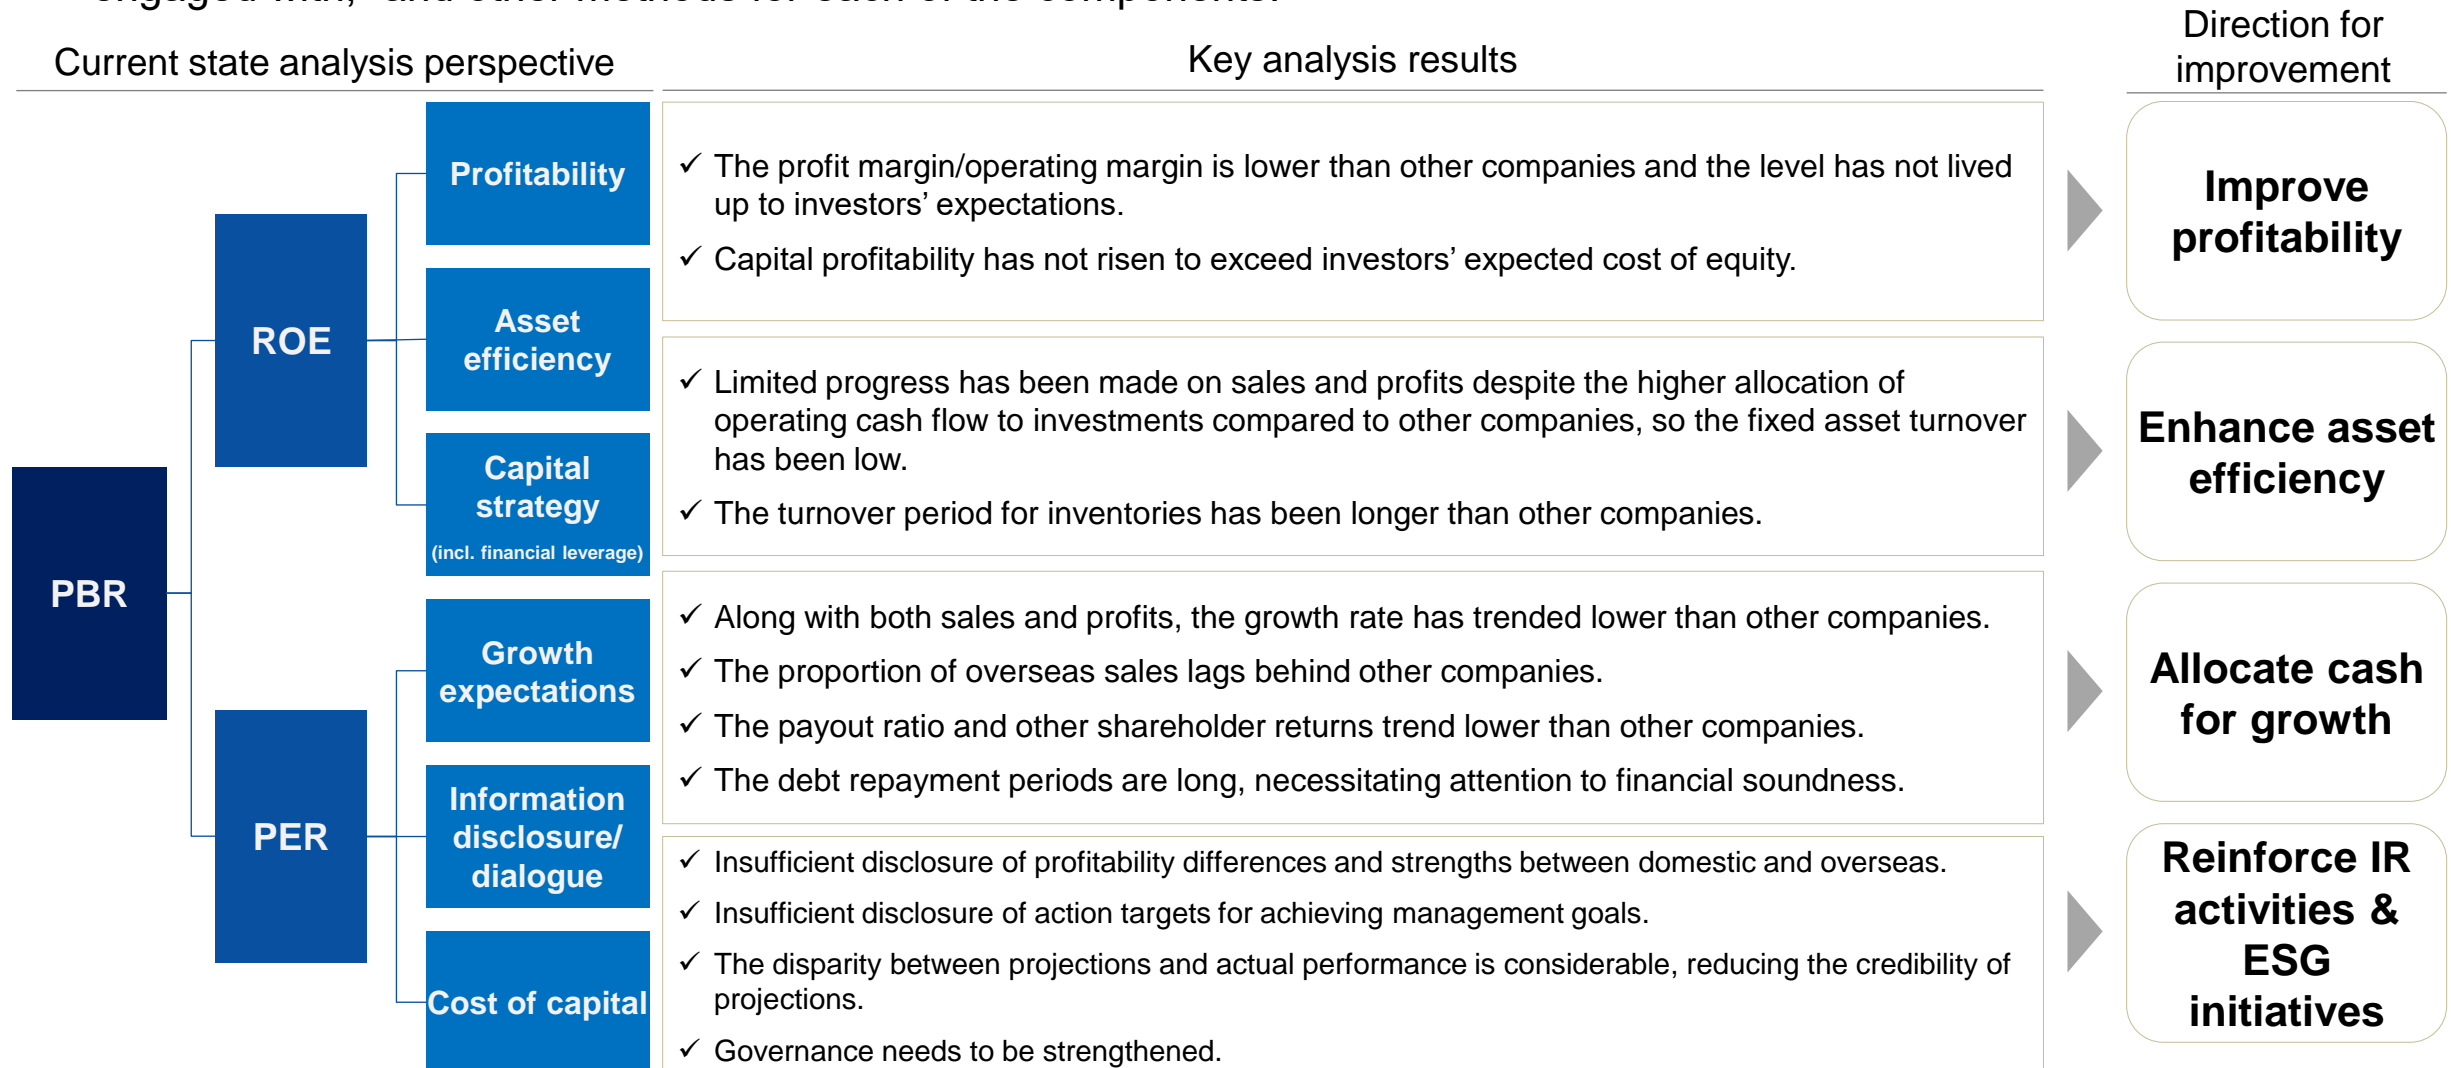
Current state analysis perspective

Key analysis results

Direction for improvement

PBR

ROE

PER

Profitability

Asset efficiency

Capital strategy (incl. financial leverage)

Growth expectations

Information disclosure/ dialogue

Cost of capital

✓ The profit margin/operating margin is lower than other companies and the level has not lived up to investors' expectations.

✓ Capital profitability has not risen to exceed investors' expected cost of equity.

✓ Limited progress has been made on sales and profits despite the higher allocation of operating cash flow to investments compared to other companies, so the fixed asset turnover has been low.

✓ The turnover period for inventories has been longer than other companies.

✓ Along with both sales and profits, the growth rate has trended lower than other companies.

✓ The proportion of overseas sales lags behind other companies.

✓ The payout ratio and other shareholder returns trend lower than other companies.

✓ The debt repayment periods are long, necessitating attention to financial soundness.

✓ Insufficient disclosure of profitability differences and strengths between domestic and overseas.

✓ Insufficient disclosure of action targets for achieving management goals.

✓ The disparity between projections and actual performance is considerable, reducing the credibility of projections.

✓ Governance needs to be strengthened.

Improve profitability

Enhance asset efficiency

Allocate cash for growth

Reinforce IR activities & ESG initiatives